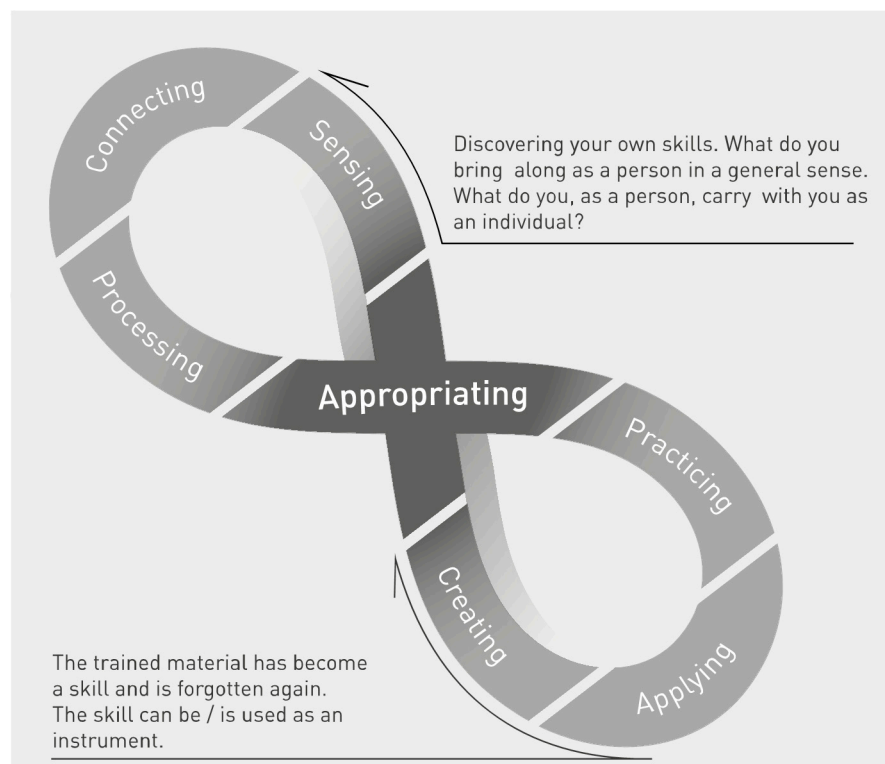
Connecting

Sensing

Discovering your own skills. What do you bring along as a person in a general sense. What do you, as a person, carry with you as an individual?

Processing

Appropriating

Practicing

Creating

Applying

The trained material has become a skill and is forgotten again. The skill can be / is used as an instrument.